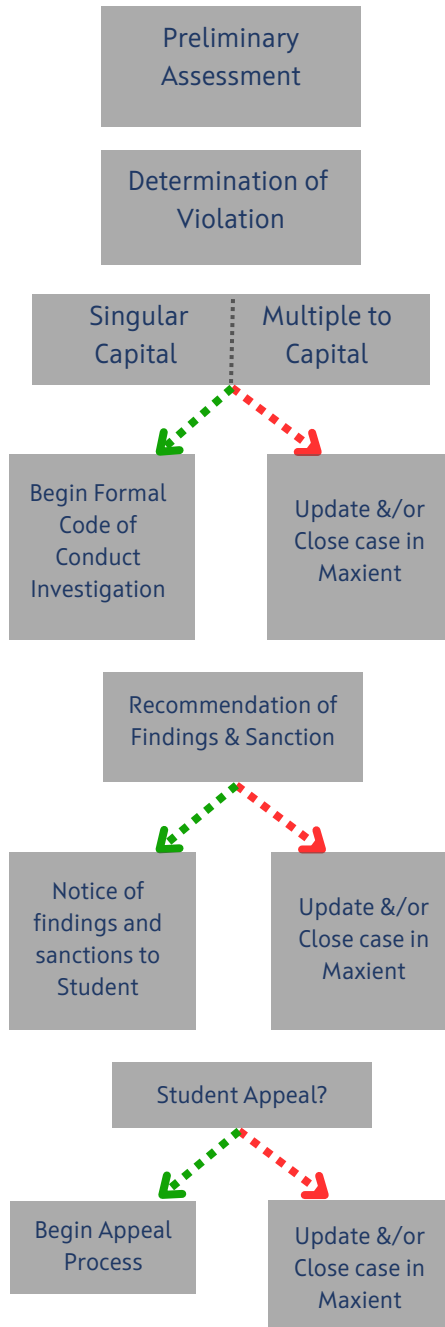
Preliminary Assessment

Determination of Violation

Singular Capital

Multiple to Capital

Begin Formal Code of Conduct Investigation

Update &/or Close case in Maxient

Recommendation of Findings & Sanction

Notice of findings and sanctions to Student

Update &/or Close case in Maxient

Student Appeal?

Begin Appeal Process

Update &/or Close case in Maxient